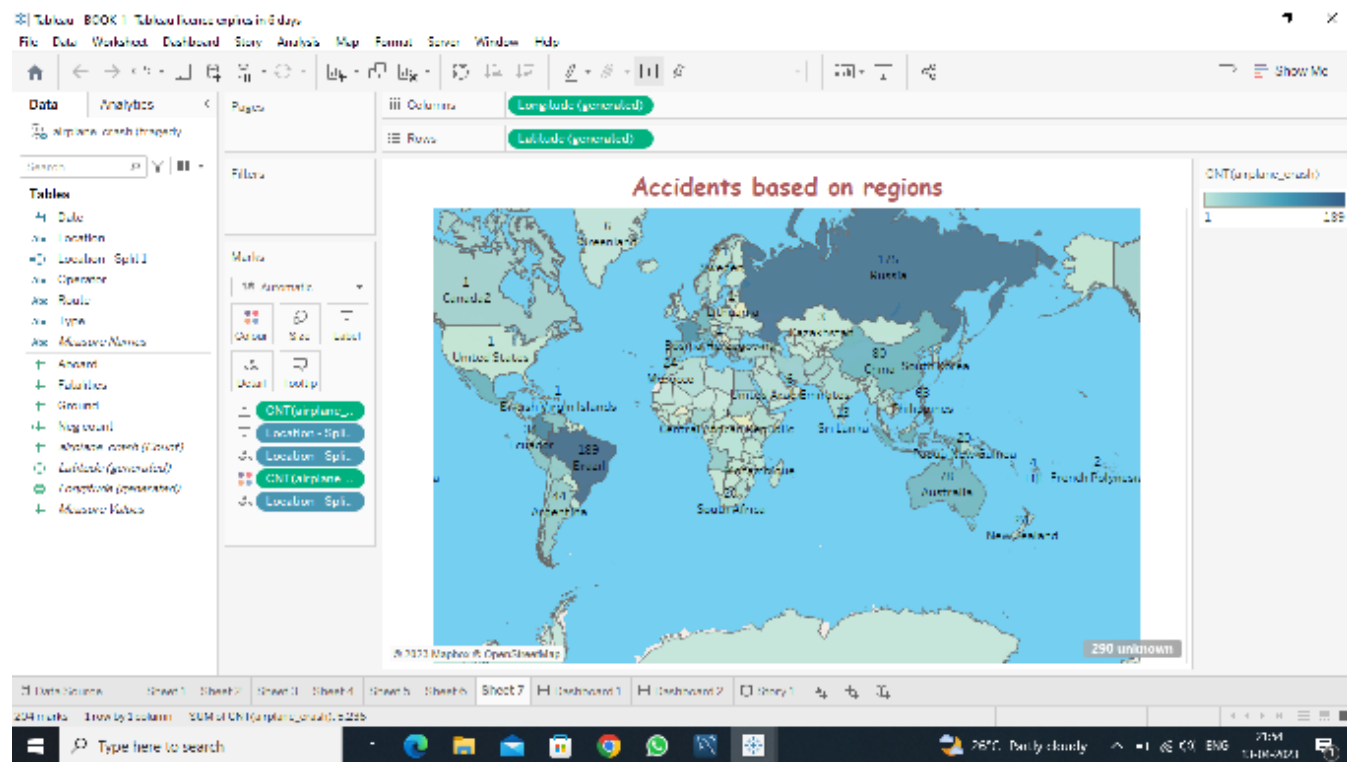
Tableau - BOOK | Tableau license expires in 6 days

File Data Worksheet Dashboard Story Analysis Map Format Server Window Help

Show Me

Data Analytics

airplane_crash (tragedy)

Search

Tables

Date
Location
Location - Split 1
Operator
Route
Type
Measure Names
Aboard
Fatalities
Ground
Reg count
airplane_crash (Count)
Latitude (generated)
Longitude (generated)
Measure Values

Pages

Filters

Marks

Automatic

Color Size Label
Detail Tooltip

CNT(airplane_...
Location - Spli...
Location - Spli...
CNT(airplane_...
Location - Spli...

Columns Longitude (generated)

Rows Latitude (generated)

Accidents based on regions

CNT(airplane_crash)

1 189

6
Greenland
175
Russia
1
Canada2
Kazakhstan
1
United States
Bosnia and Herzegovina
80
China South Korea
Morocco
United Arab Emirates
1
British Virgin Islands
Philippines
Central African Republic
Sri Lanka
189
Brazil
Papua New Guinea
French Polynesia
2
Australia
Argentina
South Africa
New Zealand

© 2023 Mapbox © OpenStreetMap

290 unknown

Data Source Sheet 1 Sheet 2 Sheet 3 Sheet 4 Sheet 5 Sheet 6 Sheet 7 Dashboard 1 Dashboard 2 Story 1

234 marks 1 row by 1 column SUM of CNT(airplane_crash): 5,268

Type here to search

26°C Partly cloudy ENG